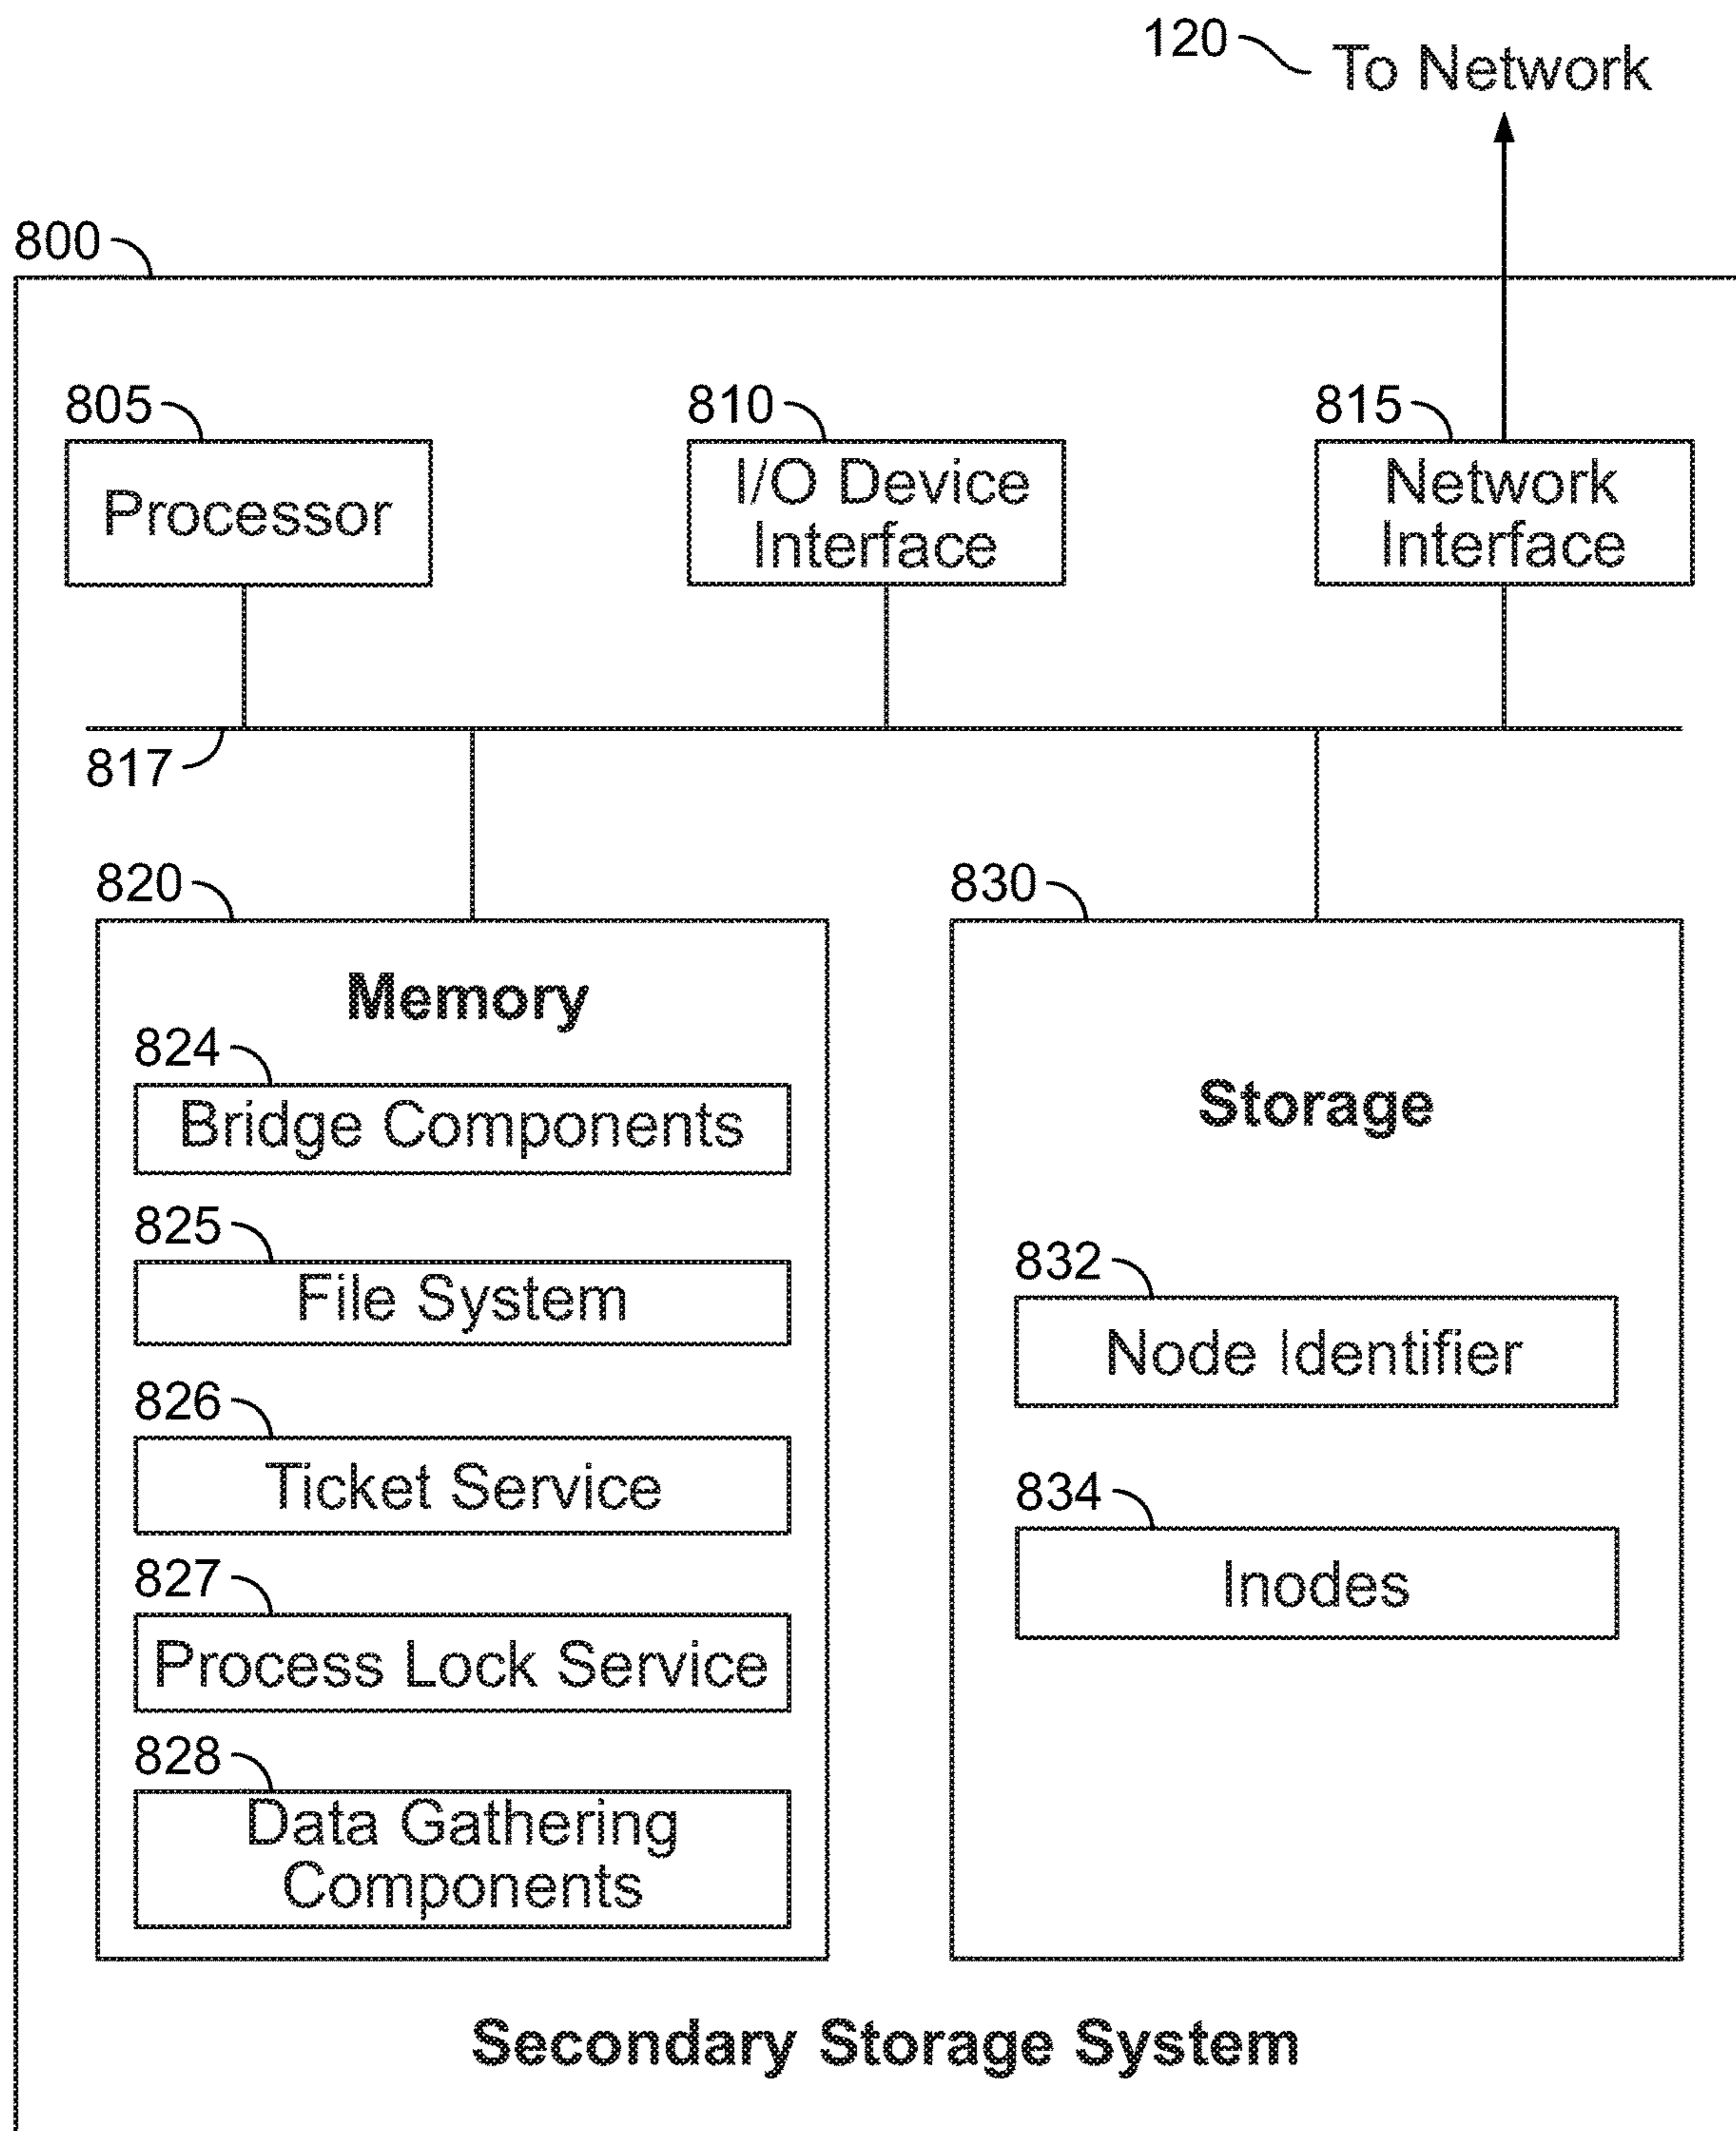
120 To Network

800

805 Processor

810 I/O Device Interface

815 Network Interface

817

820 Memory

824 Bridge Components

825 File System

826 Ticket Service

827 Process Lock Service

828 Data Gathering Components

830 Storage

832 Node Identifier

834 Inodes

Secondary Storage System